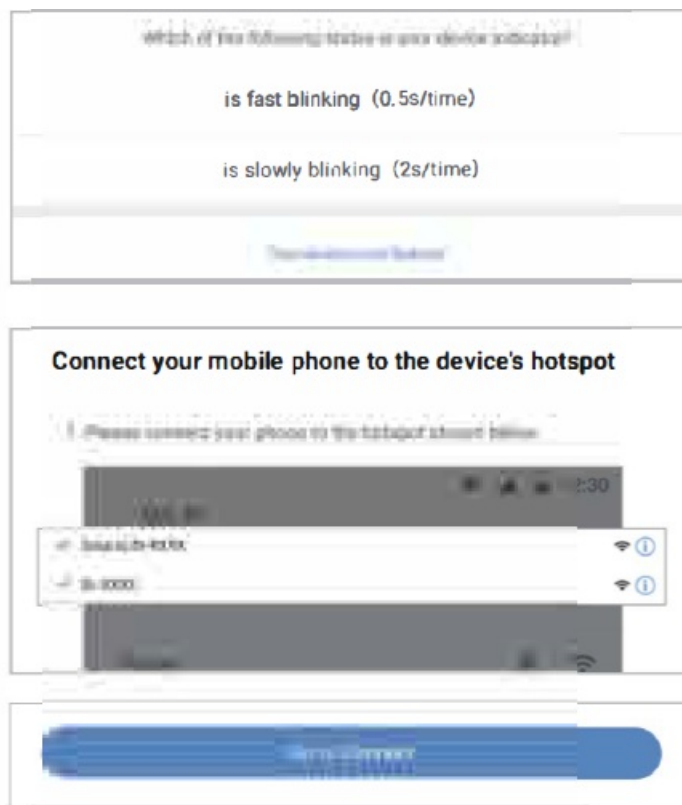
Which of the following states is your device indicator?

is fast blinking (0.5s/time)

is slowly blinking (2s/time)

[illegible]

Connect your mobile phone to the device's hotspot

1. Please connect your phone to the hotspot shown below.

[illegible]:30

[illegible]

SmartLife-XXXX

SL-XXXX

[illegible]

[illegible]